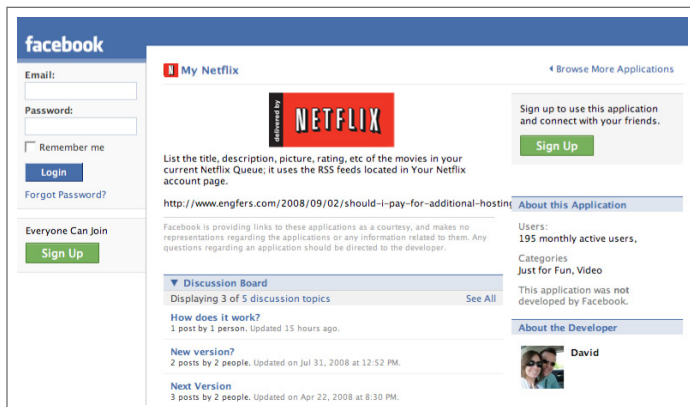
facebook

Email:

Password:

Remember me

Login

Forgot Password?

Everyone Can Join

Sign Up

My Netflix

Browse More Applications

delivered by NETFLIX

List the title, description, picture, rating, etc of the movies in your current Netflix Queue; it uses the RSS feeds located in Your Netflix account page.

http://www.engfers.com/2008/09/02/should-i-pay-for-additional-hosting

Facebook is providing links to these applications as a courtesy, and makes no representations regarding the applications or any information related to them. Any questions regarding an application should be directed to the developer.

Discussion Board

Displaying 3 of 5 discussion topics

See All

How does it work?

1 post by 1 person. Updated 15 hours ago.

New version?

2 posts by 2 people. Updated on Jul 31, 2008 at 12:52 PM.

Next Version

3 posts by 2 people. Updated on Apr 22, 2008 at 8:30 PM.

Sign up to use this application and connect with your friends.

Sign Up

About this Application

Users:
195 monthly active users,

Categories
Just for Fun, Video

This application was not developed by Facebook.

About the Developer

David